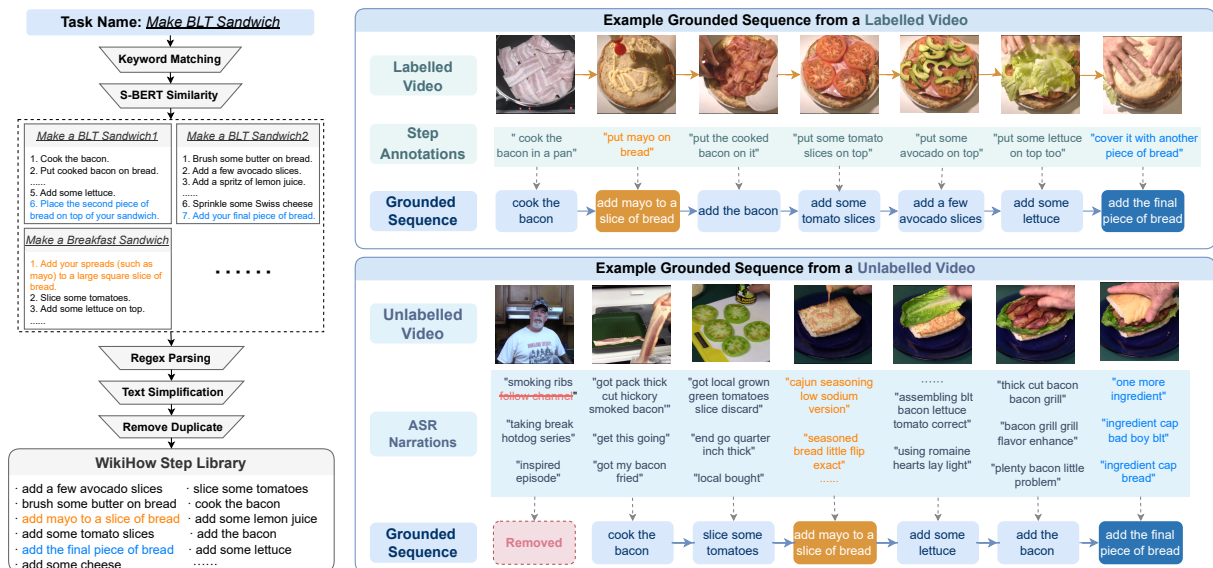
Task Name: Make BLT Sandwich

Keyword Matching

S-BERT Similarity

Make a BLT Sandwich1

1. Cook the bacon.
2. Put cooked bacon on bread.
......
5. Add some lettuce.
6. Place the second piece of bread on top of your sandwich.

Make a BLT Sandwich2

1. Brush some butter on bread.
2. Add a few avocado slices.
3. Add a spritz of lemon juice.
......
6. Sprinkle some Swiss cheese
7. Add your final piece of bread.

Make a Breakfast Sandwich

1. Add your spreads (such as mayo) to a large square slice of bread.
2. Slice some tomatoes.
3. Add some lettuce on top.
......

......

Regex Parsing

Text Simplification

Remove Duplicate

WikiHow Step Library

· add a few avocado slices
· brush some butter on bread
· add mayo to a slice of bread
· add some tomato slices
· add the final piece of bread
· add some cheese

· slice some tomatoes
· cook the bacon
· add some lemon juice
· add the bacon
· add some lettuce
· ......

Example Grounded Sequence from a Labelled Video

Labelled Video

Step Annotations

" cook the bacon in a pan"
"put mayo on bread"
"put the cooked bacon on it"
"put some tomato slices on top"
"put some avocado on top"
"put some lettuce on top too"
"cover it with another piece of bread"

Grounded Sequence

cook the bacon
add mayo to a slice of bread
add the bacon
add some tomato slices
add a few avocado slices
add some lettuce
add the final piece of bread

Example Grounded Sequence from a Unlabelled Video

Unlabelled Video

ASR Narrations

"smoking ribs follow channel"
"taking break hotdog series"
"inspired episode"

"got pack thick cut hickory smoked bacon'"
"get this going"
"got my bacon fried"

"got local grown green tomatoes slice discard"
"end go quarter inch thick"
"local bought"

"cajun seasoning low sodium version"
"seasoned bread little flip exact"
......

......
"assembling blt bacon lettuce tomato correct"
"using romaine hearts lay light"

"thick cut bacon bacon grill"
"bacon grill grill flavor enhance"
"plenty bacon little problem"

"one more ingredient"
"ingredient cap bad boy blt"
"ingredient cap bread"

Grounded Sequence

Removed
cook the bacon
slice some tomatoes
add mayo to a slice of bread
add some lettuce
add the bacon
add the final piece of bread